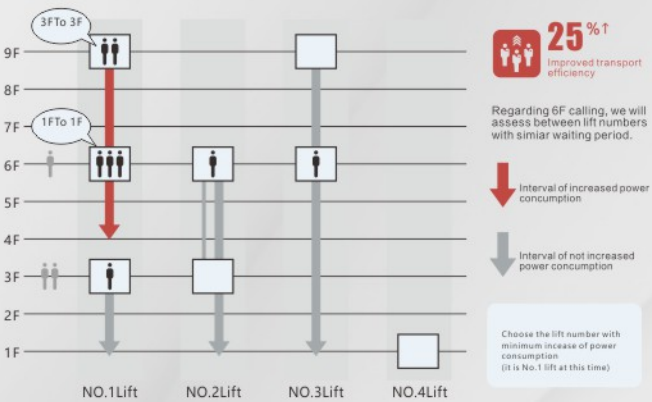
3FTo 3F

1FTo 1F

9F
8F
7F
6F
5F
4F
3F
2F
1F

NO.1Lift
NO.2Lift
NO.3Lift
NO.4Lift

25%↑
Improved transport efficiency

Regarding 6F calling, we will assess between lift numbers with simiar waiting period.

Interval of increased power consumption

Interval of not increased power concumption

Choose the lift number with minimum incease of power consumption
(it is No.1 lift at this time)